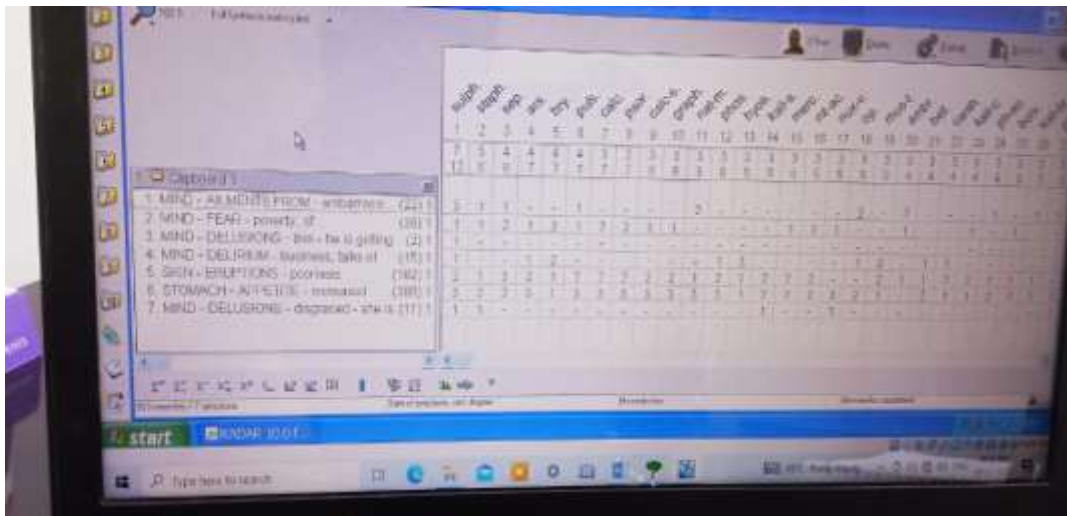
Clipboard 1

1. MIND - AILMENTS FROM - embarrass... (22) 1
2. MIND - FEAR - poverty; of (38) 1
3. MIND - DELUSIONS - thin - he is getting (2) 1
4. MIND - DELIRIUM - business; talks of (15) 1
5. SKIN - ERUPTIONS - psoriasis (162) 1
6. STOMACH - APPETITE - increased (385) 1
7. MIND - DELUSIONS - disgraced - she is (11) 1

sulph
sep
lyc
ars
bry
puls
calc
nux-v
graph
nat-m

1 2 3 4 5 6 7 8 9 10 11 12 13 14 15 16 17 18 19 20 21 22 23 24 25 26

start
RADAR 10.0

Type here to search